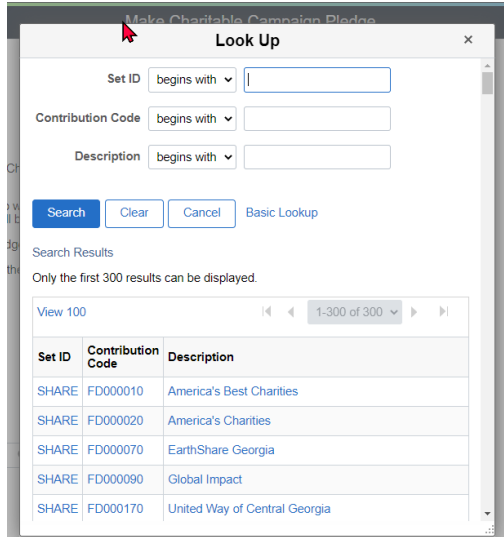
Make Charitable Campaign Pledge

Look Up

×

Set ID begins with

Contribution Code begins with

Description begins with

Search Clear Cancel Basic Lookup

Search Results

Only the first 300 results can be displayed.

View 100

1-300 of 300

| Set ID | Contribution Code | Description |
|---|---|---|
| SHARE | FD000010 | America's Best Charities |
| SHARE | FD000020 | America's Charities |
| SHARE | FD000070 | EarthShare Georgia |
| SHARE | FD000090 | Global Impact |
| SHARE | FD000170 | United Way of Central Georgia |